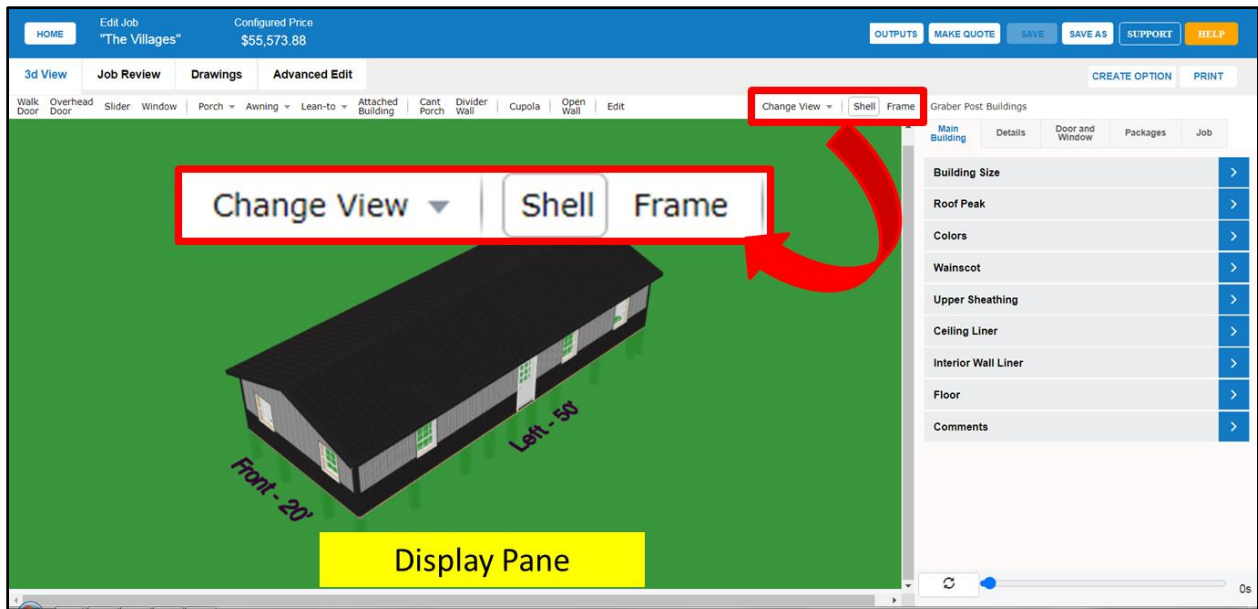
HOME

Edit Job
"The Villages"

Configured Price
$55,573.88

OUTPUTS MAKE QUOTE SAVE SAVE AS SUPPORT HELP

3d View Job Review Drawings Advanced Edit

CREATE OPTION PRINT

Walk Door Overhead Door Slider Window Porch Awning Lean-to Attached Building Cant Porch Divider Wall Cupola Open Wall Edit

Change View Shell Frame Graber Post Buildings

Main Building Details Door and Window Packages Job

Building Size
Roof Peak
Colors
Wainscot
Upper Sheathing
Ceiling Liner
Interior Wall Liner
Floor
Comments

Change View Shell Frame

Left - 50'
Front - 20'

Display Pane

0s